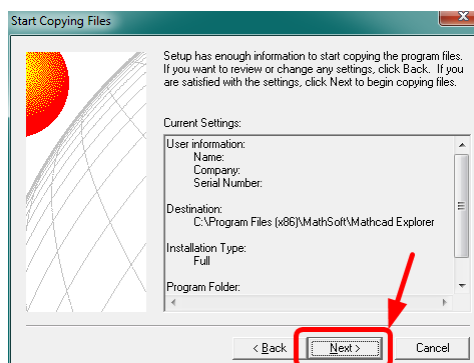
Start Copying Files

Setup has enough information to start copying the program files. If you want to review or change any settings, click Back. If you are satisfied with the settings, click Next to begin copying files.

Current Settings:

User information:
Name:
Company:
Serial Number:

Destination:
C:\Program Files (x86)\MathSoft\Mathcad Explorer

Installation Type:
Full

Program Folder:

< Back
Next >
Cancel